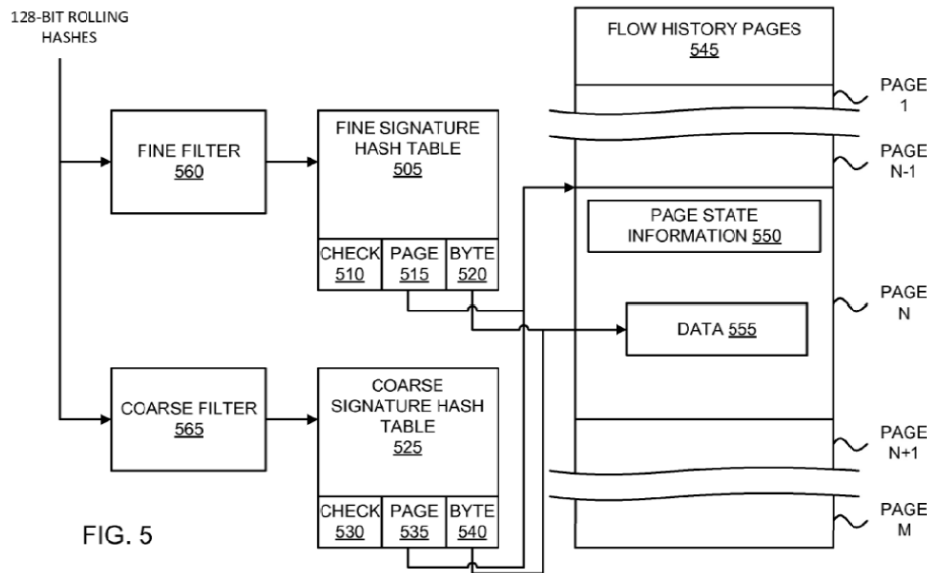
128-BIT ROLLING HASHES

FINE FILTER
560

FINE SIGNATURE HASH TABLE
505

| CHECK 510 | PAGE 515 | BYTE 520 |
|---|---|---|

COARSE FILTER
565

COARSE SIGNATURE HASH TABLE
525

| CHECK 530 | PAGE 535 | BYTE 540 |
|---|---|---|

FLOW HISTORY PAGES
545

PAGE STATE INFORMATION 550

DATA 555

PAGE 1

PAGE N-1

PAGE N

PAGE N+1

PAGE M

FIG. 5